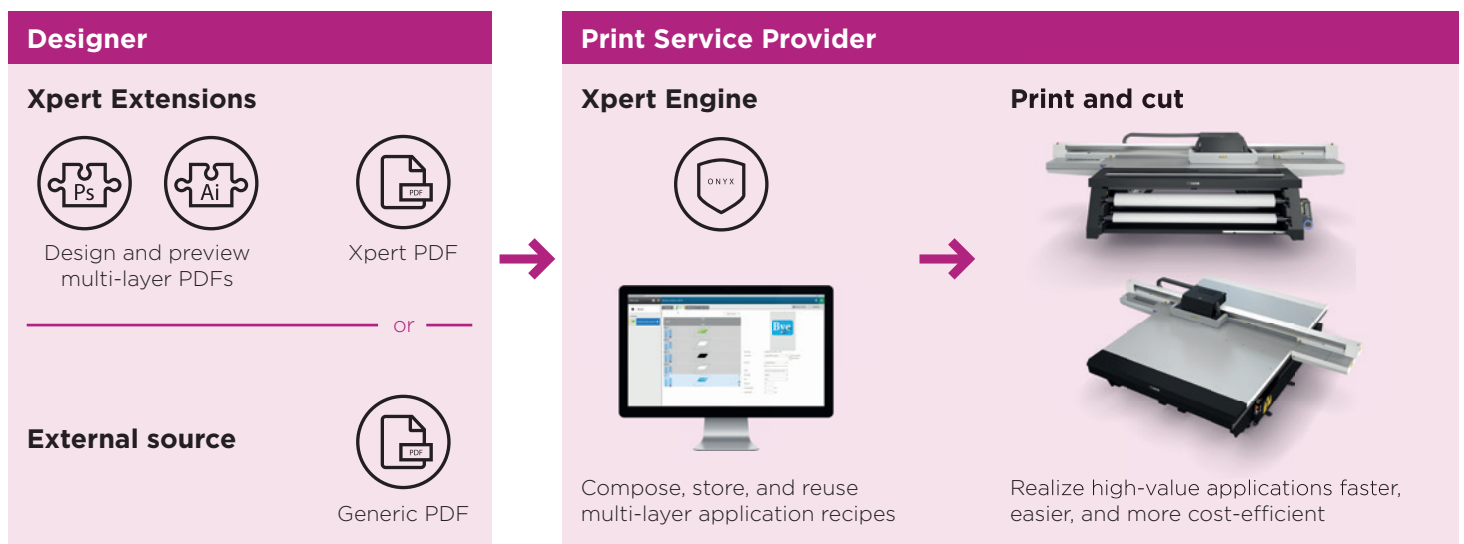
Designer

Xpert Extensions

Ps

Ai

Design and preview multi-layer PDFs

PDF

Xpert PDF

or

External source

PDF

Generic PDF

Print Service Provider

Xpert Engine

ONYX

Compose, store, and reuse multi-layer application recipes

Print and cut

Realize high-value applications faster, easier, and more cost-efficient